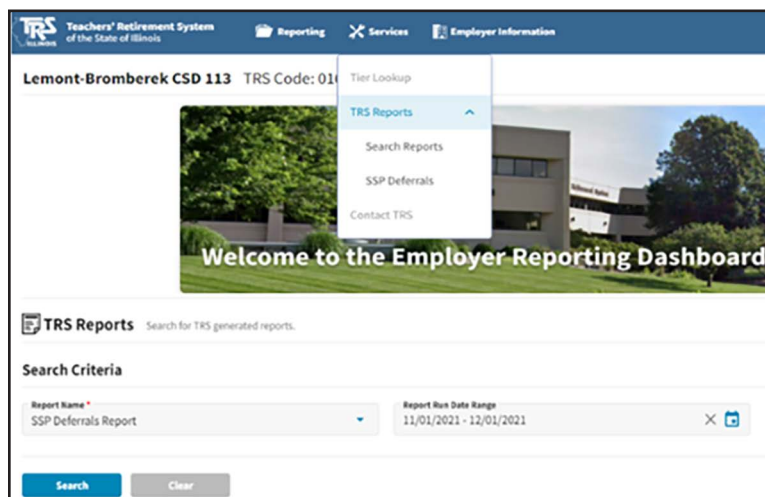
TRS ILLINOIS Teachers' Retirement System of the State of Illinois

Reporting

Services

Employer Information

Lemont-Bromberek CSD 113 TRS Code: 01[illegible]

Tier Lookup

TRS Reports

Search Reports

SSP Deferrals

Contact TRS

Welcome to the Employer Reporting Dashboard

TRS Reports Search for TRS generated reports.

Search Criteria

Report Name *

SSP Deferrals Report

Report Run Date Range

11/01/2021 - 12/01/2021

Search

Clear